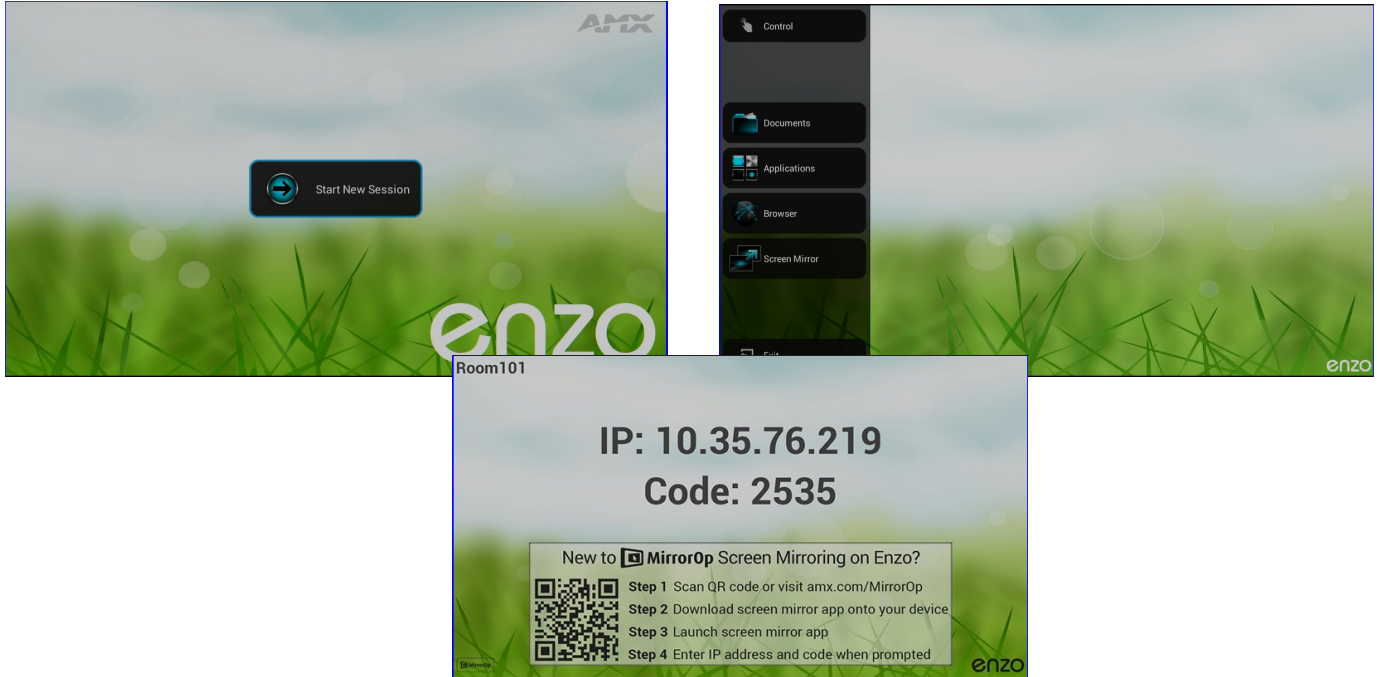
AMX

Start New Session

enzo

Control

Documents

Applications

Browser

Screen Mirror

Exit

enzo

Room101

IP: 10.35.76.219

Code: 2535

New to MirrorOp Screen Mirroring on Enzo?

Step 1 Scan QR code or visit amx.com/MirrorOp

Step 2 Download screen mirror app onto your device

Step 3 Launch screen mirror app

Step 4 Enter IP address and code when prompted

MirrorOp

enzo